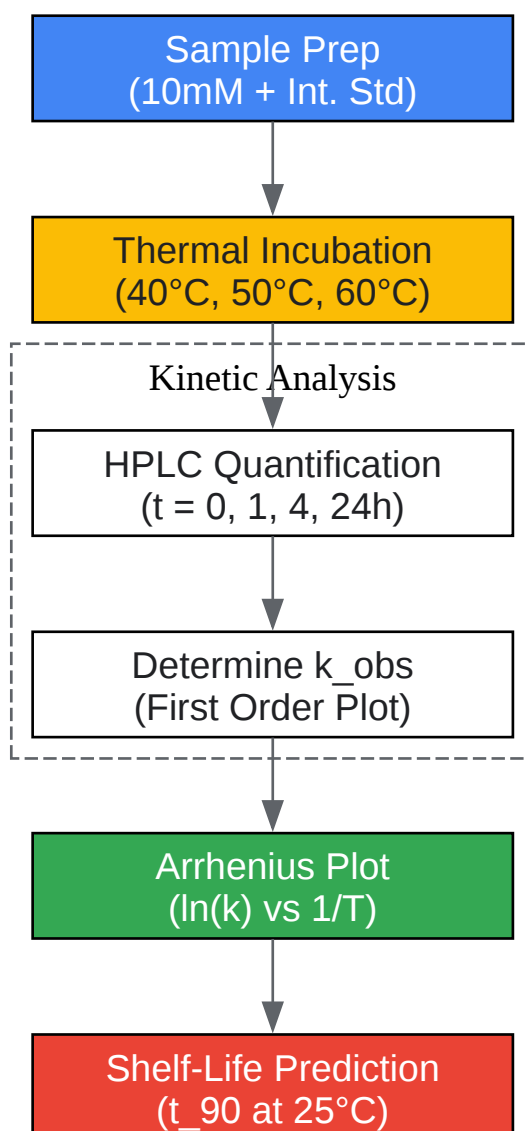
Sample Prep
(10mM + Int. Std)

Thermal Incubation
(40°C, 50°C, 60°C)

Kinetic Analysis

HPLC Quantification
(t = 0, 1, 4, 24h)

Determine k_obs
(First Order Plot)

Arrhenius Plot
(ln(k) vs 1/T)

Shelf-Life Prediction
(t_90 at 25°C)